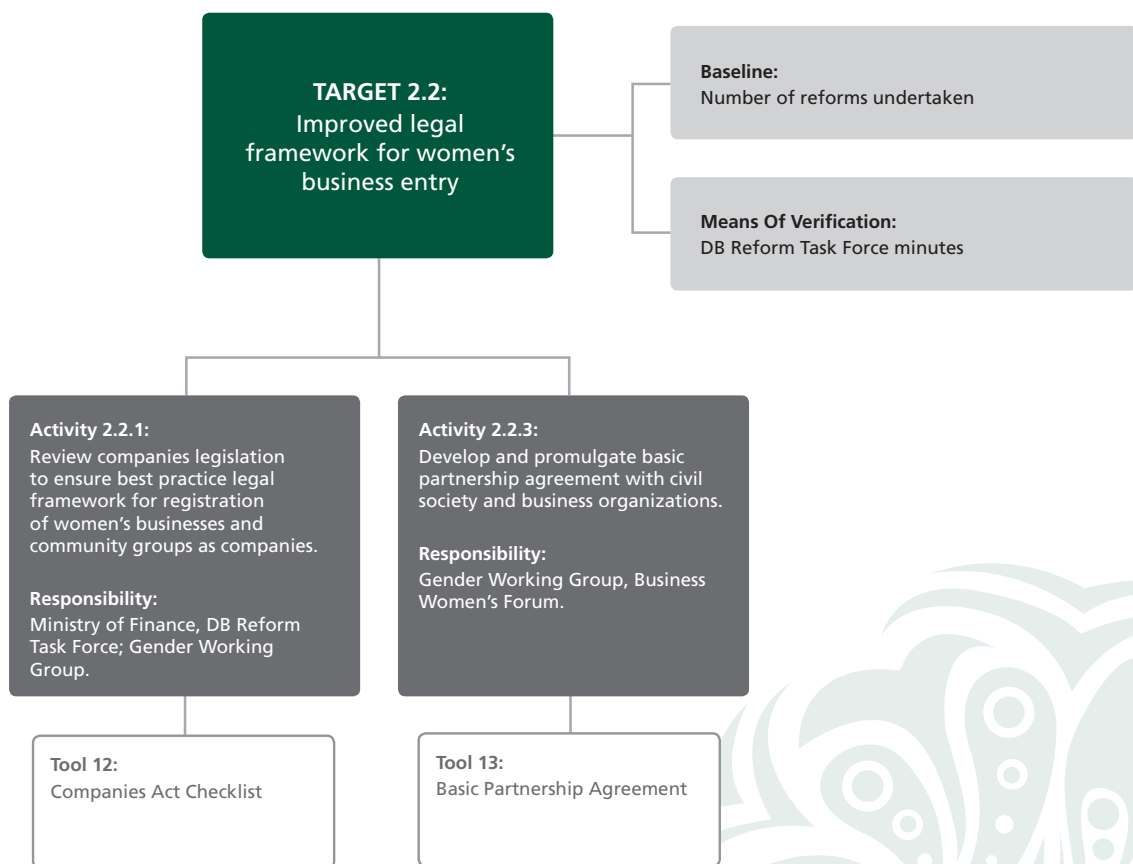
**TARGET 2.2:**
Improved legal framework for women's business entry

**Baseline:**
Number of reforms undertaken

**Means Of Verification:**
DB Reform Task Force minutes

**Activity 2.2.1:**
Review companies legislation to ensure best practice legal framework for registration of women's businesses and community groups as companies.

**Responsibility:**
Ministry of Finance, DB Reform Task Force; Gender Working Group.

**Activity 2.2.3:**
Develop and promulgate basic partnership agreement with civil society and business organizations.

**Responsibility:**
Gender Working Group, Business Women's Forum.

**Tool 12:**
Companies Act Checklist

**Tool 13:**
Basic Partnership Agreement